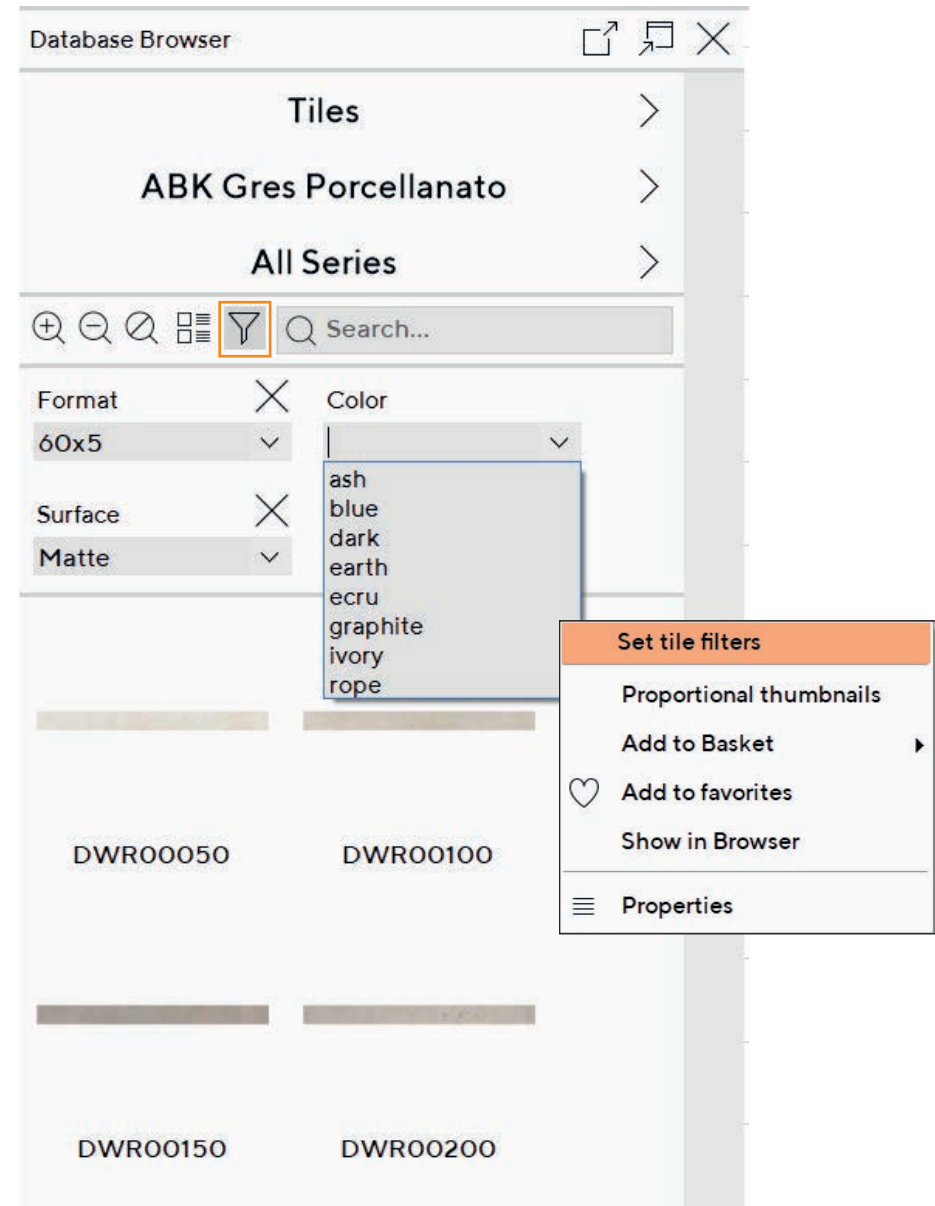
Database Browser

Tiles

ABK Gres Porcellanato

All Series

Search...

Format
60x5

Color

ash
blue
dark
earth
ecru
graphite
ivory
rope

Surface
Matte

Set tile filters
Proportional thumbnails
Add to Basket
Add to favorites
Show in Browser
Properties

DWR00050

DWR00100

DWR00150

DWR00200